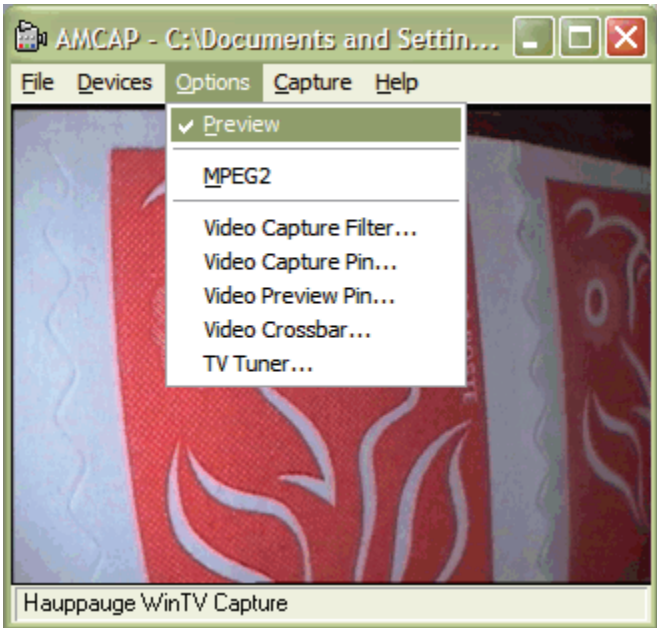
AMCAP - C:\Documents and Settin...

File Devices Options Capture Help

✔ Preview

MPEG2

Video Capture Filter...
Video Capture Pin...
Video Preview Pin...
Video Crossbar...
TV Tuner...

Hauppauge WinTV Capture